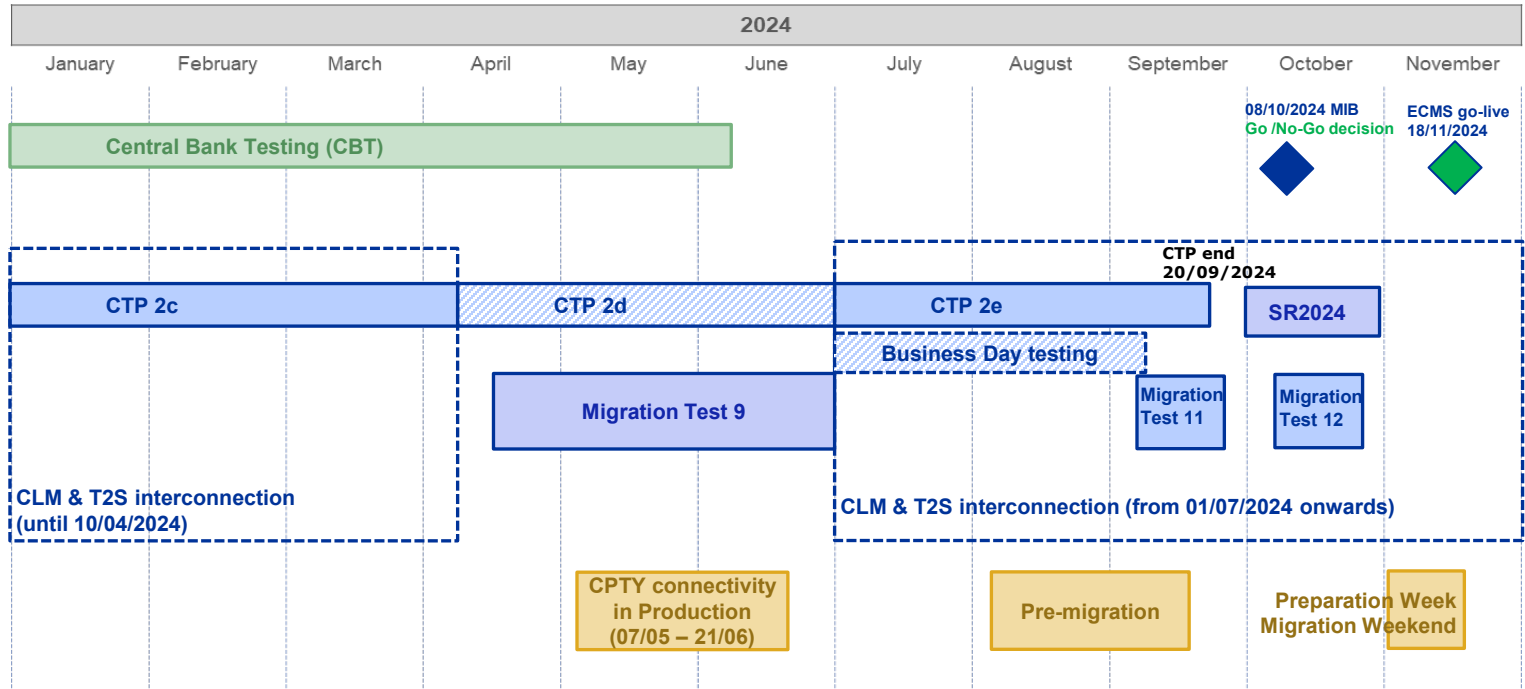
2024

January February March April May June July August September October November

08/10/2024 MIB Go /No-Go decision

ECMS go-live 18/11/2024

Central Bank Testing (CBT)

CTP end 20/09/2024

CTP 2c

CTP 2d

CTP 2e

SR2024

Business Day testing

Migration Test 9

Migration Test 11

Migration Test 12

CLM & T2S interconnection (until 10/04/2024)

CLM & T2S interconnection (from 01/07/2024 onwards)

CPTY connectivity in Production (07/05 – 21/06)

Pre-migration

Preparation Week Migration Weekend